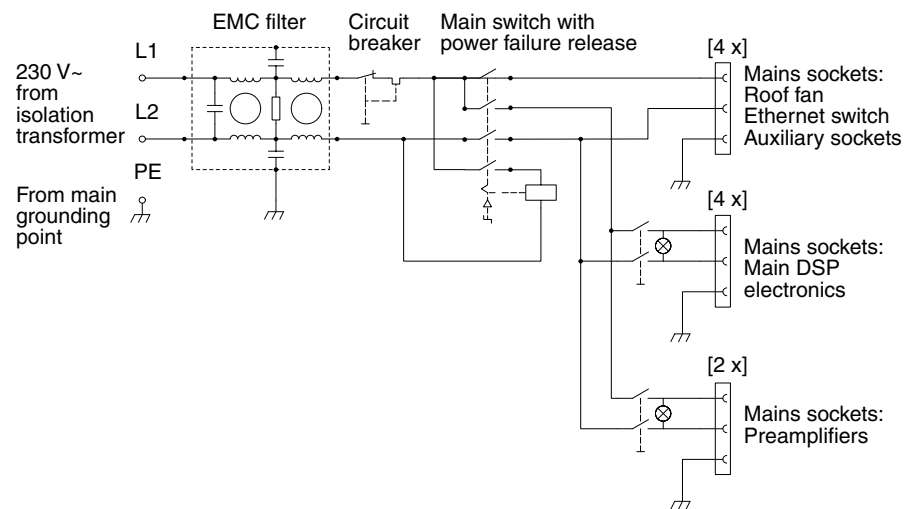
EMC filter

Circuit breaker

Main switch with power failure release

230 V~ from isolation transformer

L1

L2

PE

From main grounding point

[4 x]

Mains sockets: Roof fan Ethernet switch Auxiliary sockets

[4 x]

Mains sockets: Main DSP electronics

[2 x]

Mains sockets: Preamplifiers